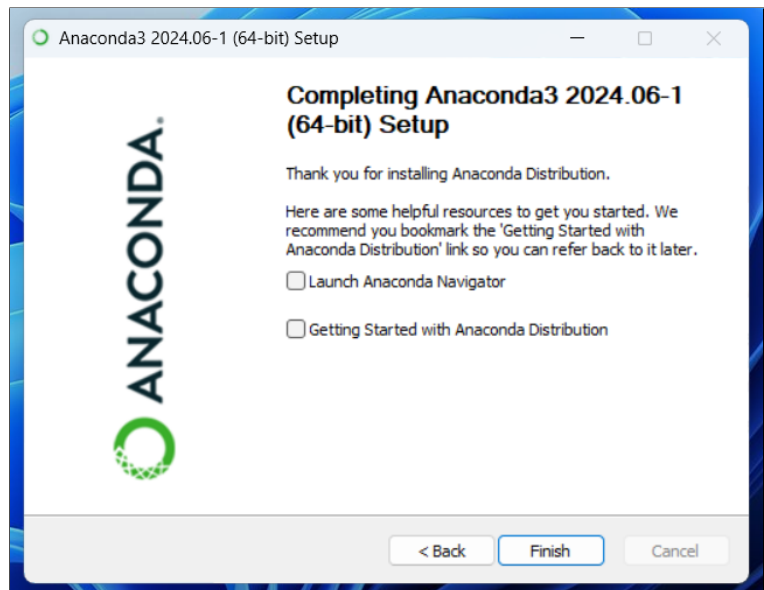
Anaconda3 2024.06-1 (64-bit) Setup

ANACONDA.

Completing Anaconda3 2024.06-1 (64-bit) Setup

Thank you for installing Anaconda Distribution.

Here are some helpful resources to get you started. We recommend you bookmark the 'Getting Started with Anaconda Distribution' link so you can refer back to it later.

Launch Anaconda Navigator

Getting Started with Anaconda Distribution

< Back Finish Cancel